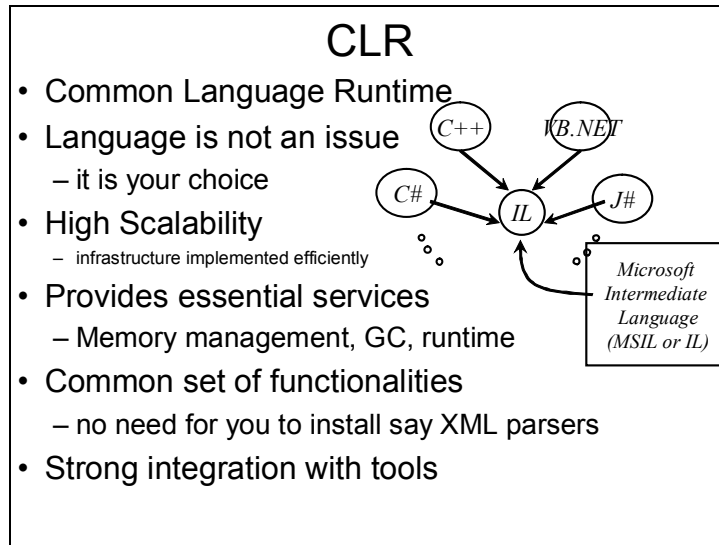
CLR

• Common Language Runtime
• Language is not an issue
  – it is your choice
• High Scalability
  – infrastructure implemented efficiently
• Provides essential services
  – Memory management, GC, runtime
• Common set of functionalities
  – no need for you to install say XML parsers
• Strong integration with tools

C++
VB.NET
C#
IL
J#

Microsoft Intermediate Language (MSIL or IL)